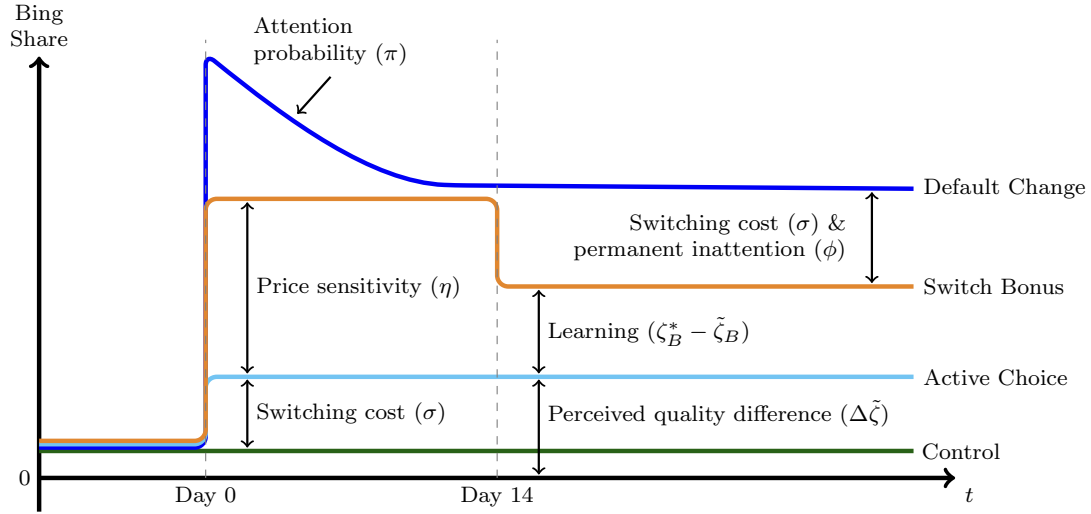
Bing Share

Attention probability ($\pi$)

Default Change

Switching cost ($\sigma$) & permanent inattention ($\phi$)

Price sensitivity ($\eta$)

Switch Bonus

Learning ($\zeta_B^* - \tilde{\zeta}_B$)

Active Choice

Switching cost ($\sigma$)

Perceived quality difference ($\Delta\tilde{\zeta}$)

Control

0

Day 0

Day 14

$t$